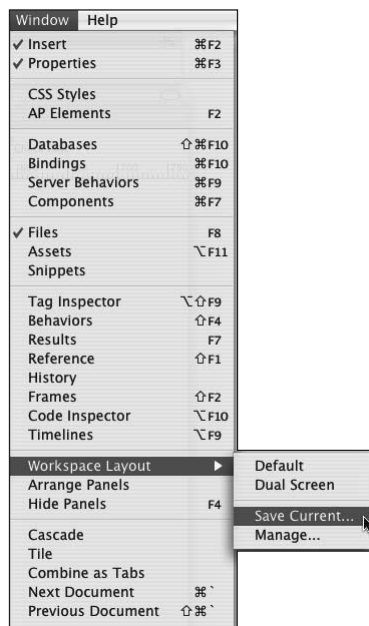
Window Help
✓ Insert ⌘F2
✓ Properties ⌘F3

CSS Styles
AP Elements F2

Databases ⇧⌘F10
Bindings ⌘F10
Server Behaviors ⌘F9
Components ⌘F7

✓ Files F8
Assets ⌥F11
Snippets

Tag Inspector ⌥⇧F9
Behaviors ⇧F4
Results F7
Reference ⇧F1
History
Frames ⇧F2
Code Inspector ⌥F10
Timelines ⌥F9

Workspace Layout ▶
Arrange Panels
Hide Panels F4

Cascade
Tile
Combine as Tabs
Next Document ⌘`
Previous Document ⇧⌘`

Default
Dual Screen

Save Current...
Manage...